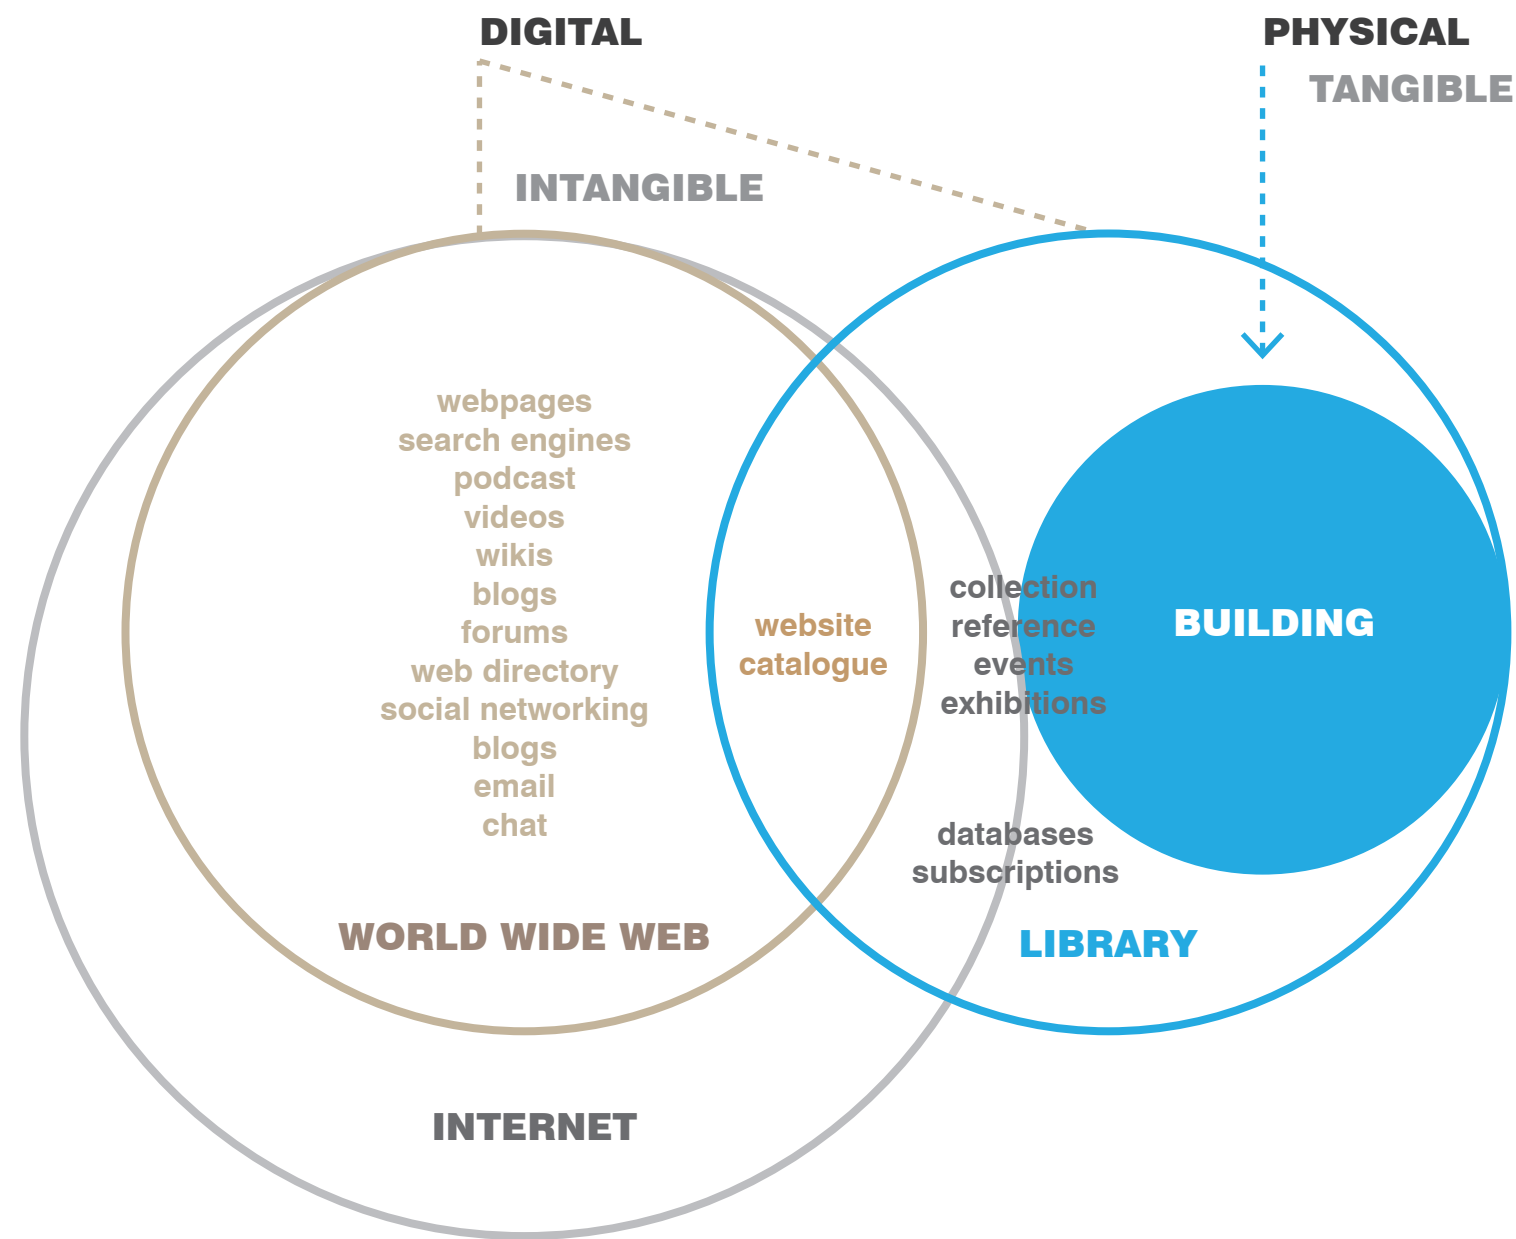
DIGITAL

PHYSICAL

TANGIBLE

INTANGIBLE

webpages
search engines
podcast
videos
wikis
blogs
forums
web directory
social networking
blogs
email
chat

website
catalogue

collection
reference
events
exhibitions

BUILDING

databases
subscriptions

WORLD WIDE WEB

LIBRARY

INTERNET